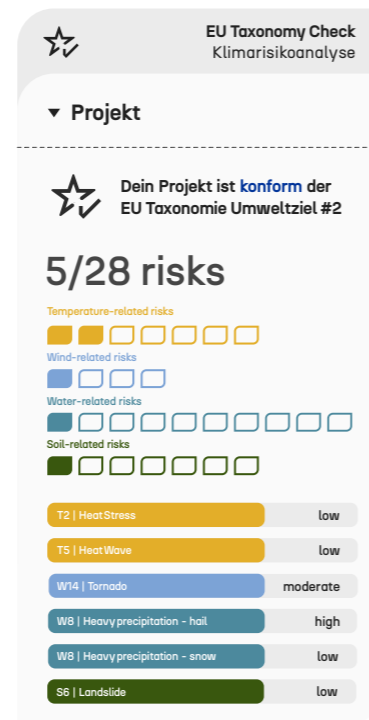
EU Taxonomy Check
Klimarisikoanalyse

Projekt

Dein Projekt ist konform der EU Taxonomie Umweltziel #2

5/28 risks

Temperature-related risks

Wind-related risks

Water-related risks

Soil-related risks

| | |
|---|---|
| T2 \| Heat Stress | low |
| T5 \| Heat Wave | low |
| W14 \| Tornado | moderate |
| W8 \| Heavy precipitation - hail | high |
| W8 \| Heavy precipitation - snow | low |
| S6 \| Landslide | low |